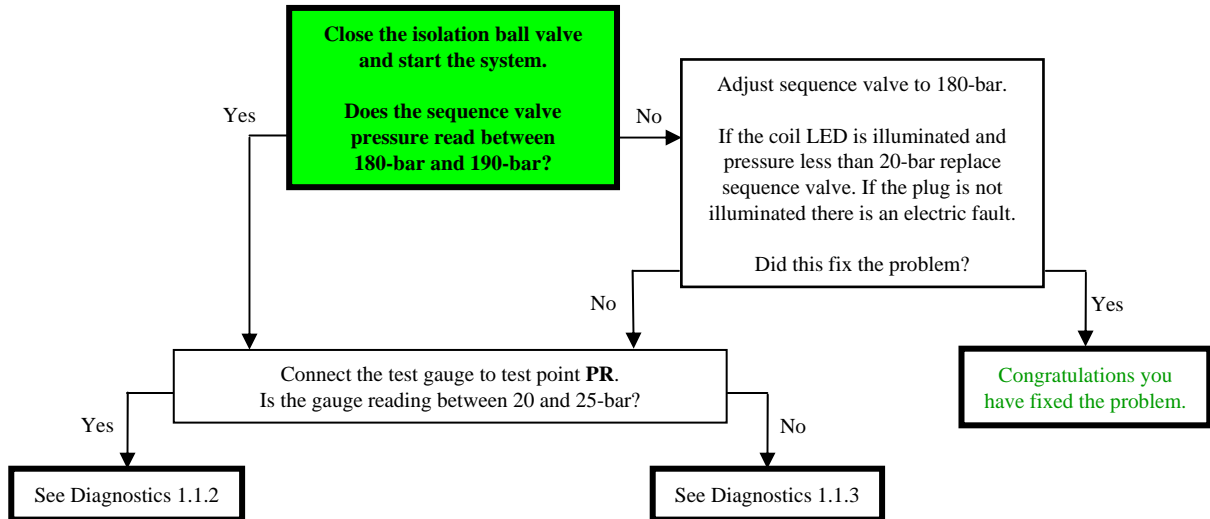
Close the isolation ball valve and start the system.

Does the sequence valve pressure read between 180-bar and 190-bar?

Yes

No

Adjust sequence valve to 180-bar.

If the coil LED is illuminated and pressure less than 20-bar replace sequence valve. If the plug is not illuminated there is an electric fault.

Did this fix the problem?

No

Yes

Connect the test gauge to test point **PR**.
Is the gauge reading between 20 and 25-bar?

Congratulations you have fixed the problem.

Yes

No

See Diagnostics 1.1.2

See Diagnostics 1.1.3